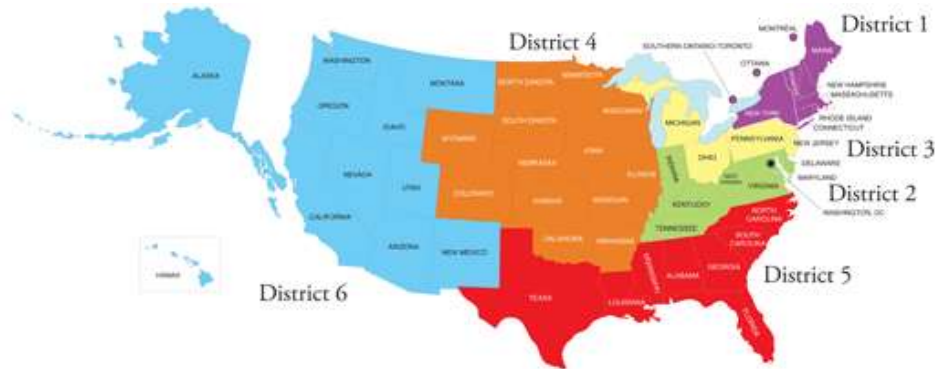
District 1

District 4

District 3

District 2

District 5

District 6

ALASKA

HAWAII

WASHINGTON

OREGON

IDAHO

MONTANA

NEVADA

UTAH

CALIFORNIA

ARIZONA

NEW MEXICO

WYOMING

COLORADO

NORTH DAKOTA

SOUTH DAKOTA

NEBRASKA

KANSAS

OKLAHOMA

MINNESOTA

IOWA

MISSOURI

ARKANSAS

WISCONSIN

ILLINOIS

TEXAS

LOUISIANA

MISSISSIPPI

ALABAMA

GEORGIA

FLORIDA

SOUTH CAROLINA

NORTH CAROLINA

TENNESSEE

KENTUCKY

INDIANA

OHIO

WEST VIRGINIA

VIRGINIA

MICHIGAN

PENNSYLVANIA

NEW YORK

NEW JERSEY

DELAWARE

MARYLAND

WASHINGTON, DC

MAINE

NEW HAMPSHIRE

MASSACHUSETTS

RHODE ISLAND

CONNECTICUT

MONTREAL

OTTAWA

SOUTHERN ONTARIO-TORONTO